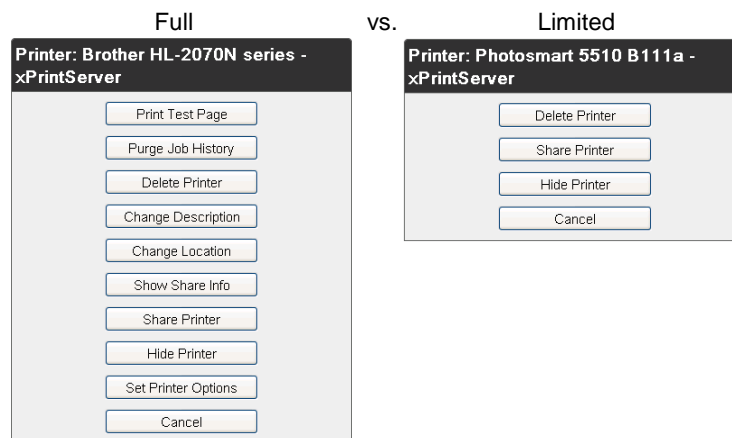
Full vs. Limited

Printer: Brother HL-2070N series - xPrintServer

Print Test Page

Purge Job History

Delete Printer

Change Description

Change Location

Show Share Info

Share Printer

Hide Printer

Set Printer Options

Cancel

Printer: Photosmart 5510 B111a - xPrintServer

Delete Printer

Share Printer

Hide Printer

Cancel